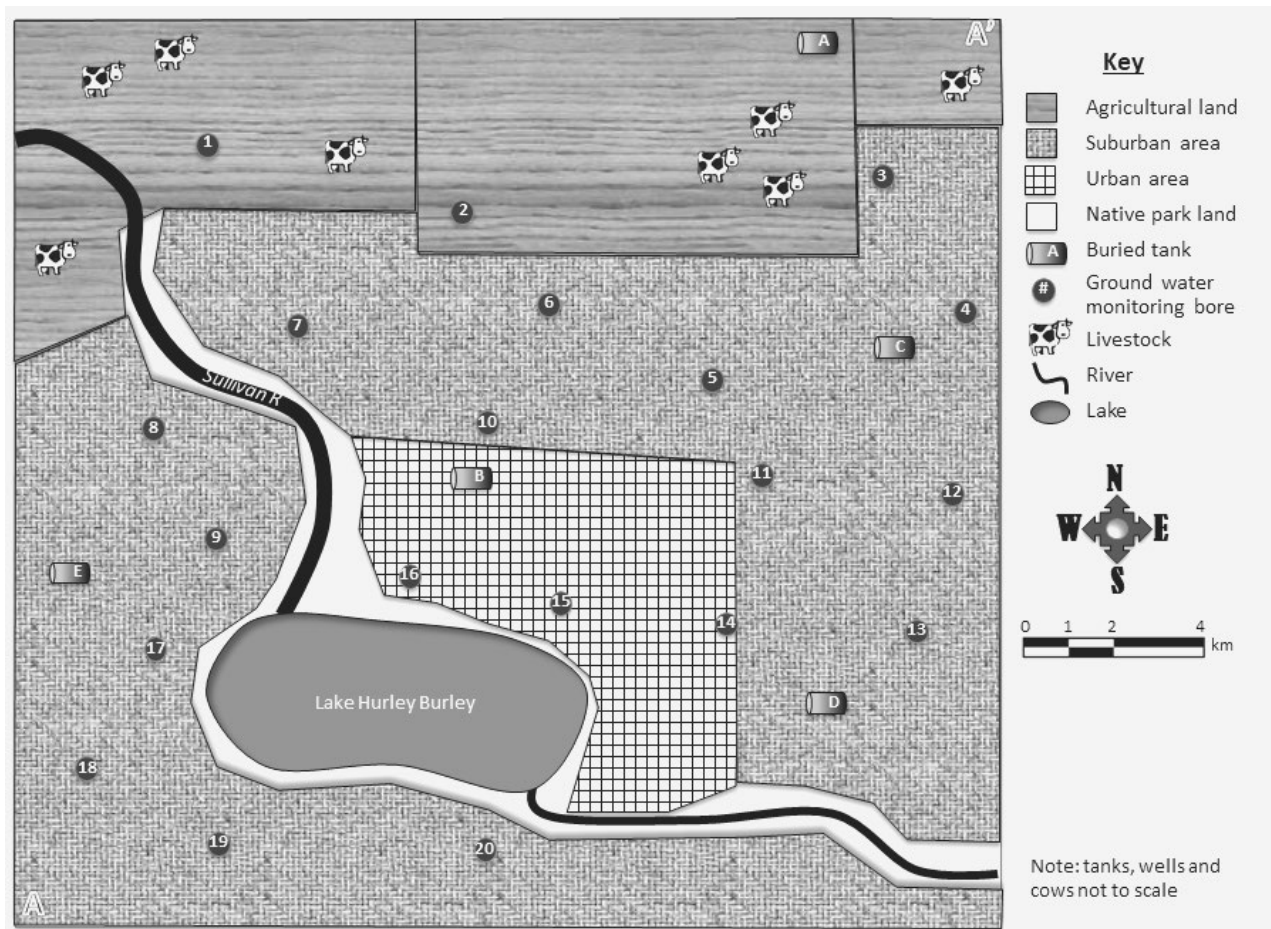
A
A'
1
2
3
4
5
6
7
8
9
10
11
12
13
14
15
16
17
18
19
20
B
C
D
E
Sullivan R
Lake Hurley Burley

Key
Agricultural land
Suburban area
Urban area
Native park land
A Buried tank
# Ground water monitoring bore
Livestock
River
Lake

N
W
E
S

0 1 2 4
km

Note: tanks, wells and cows not to scale